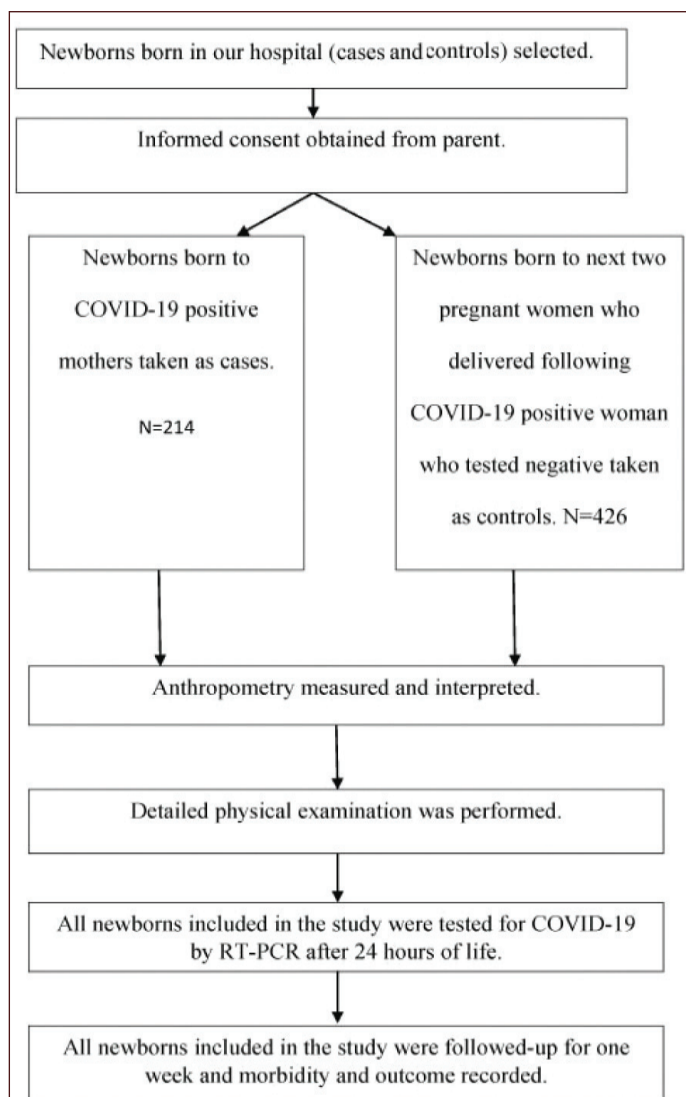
Newborns born in our hospital (cases and controls) selected.

Informed consent obtained from parent.

Newborns born to COVID-19 positive mothers taken as cases.

N=214

Newborns born to next two pregnant women who delivered following COVID-19 positive woman who tested negative taken as controls. N=426

Anthropometry measured and interpreted.

Detailed physical examination was performed.

All newborns included in the study were tested for COVID-19 by RT-PCR after 24 hours of life.

All newborns included in the study were followed-up for one week and morbidity and outcome recorded.